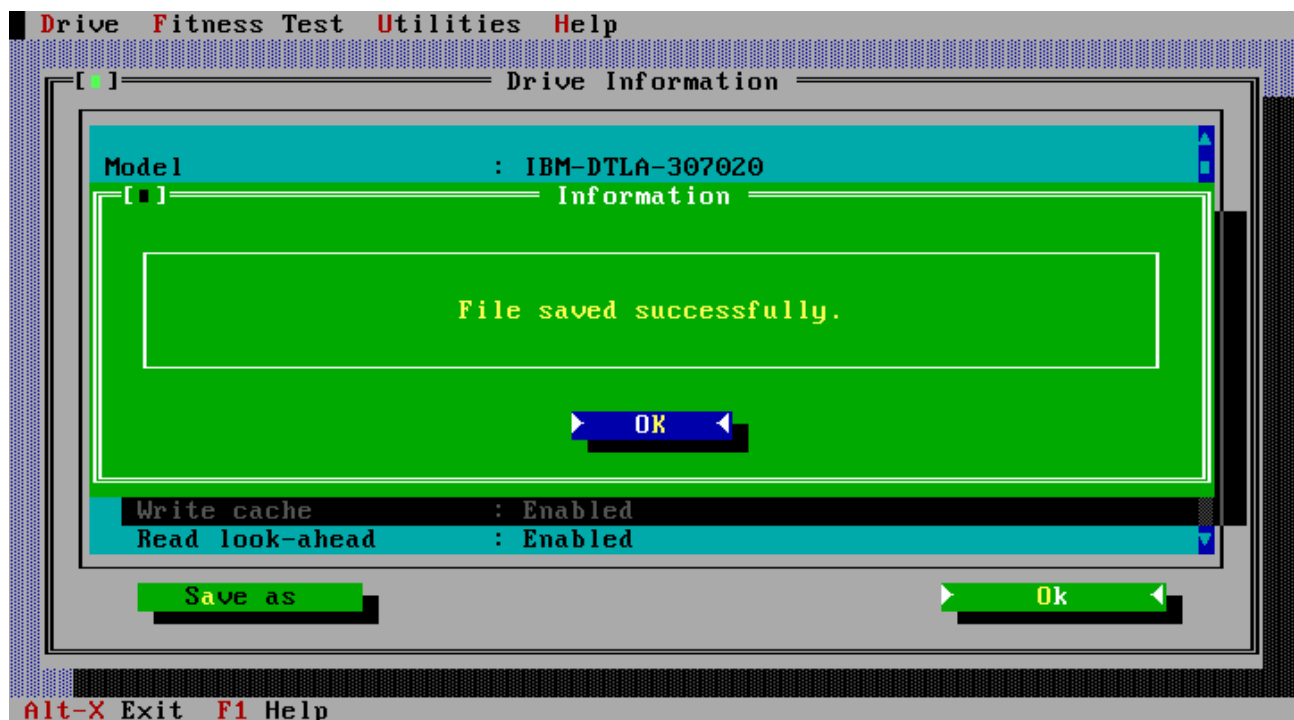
Drive Fitness Test Utilities Help

[■] Drive Information

Model : IBM-DTLA-307020

[■] Information

File saved successfully.

OK

Write cache : Enabled
Read look-ahead : Enabled

Save as

Ok

Alt-X Exit F1 Help